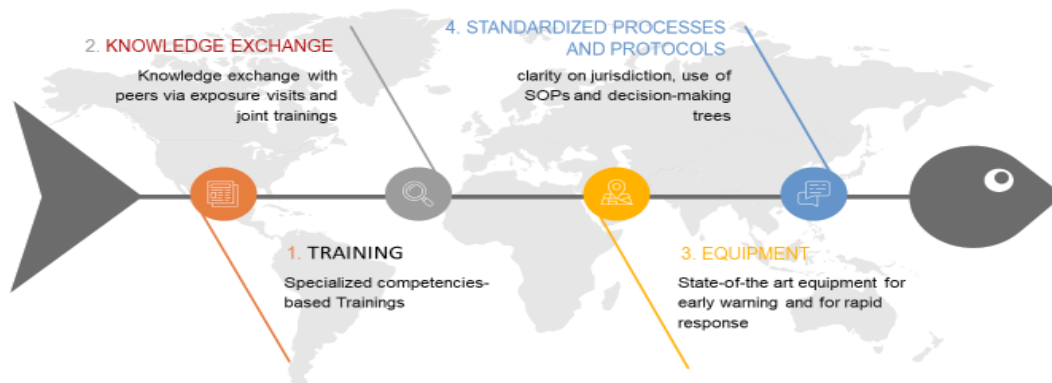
2. KNOWLEDGE EXCHANGE

Knowledge exchange with peers via exposure visits and joint trainings

4. STANDARDIZED PROCESSES AND PROTOCOLS

clarity on jurisdiction, use of SOPs and decision-making trees

1. TRAINING

Specialized competencies-based Trainings

3. EQUIPMENT

State-of-the art equipment for early warning and for rapid response